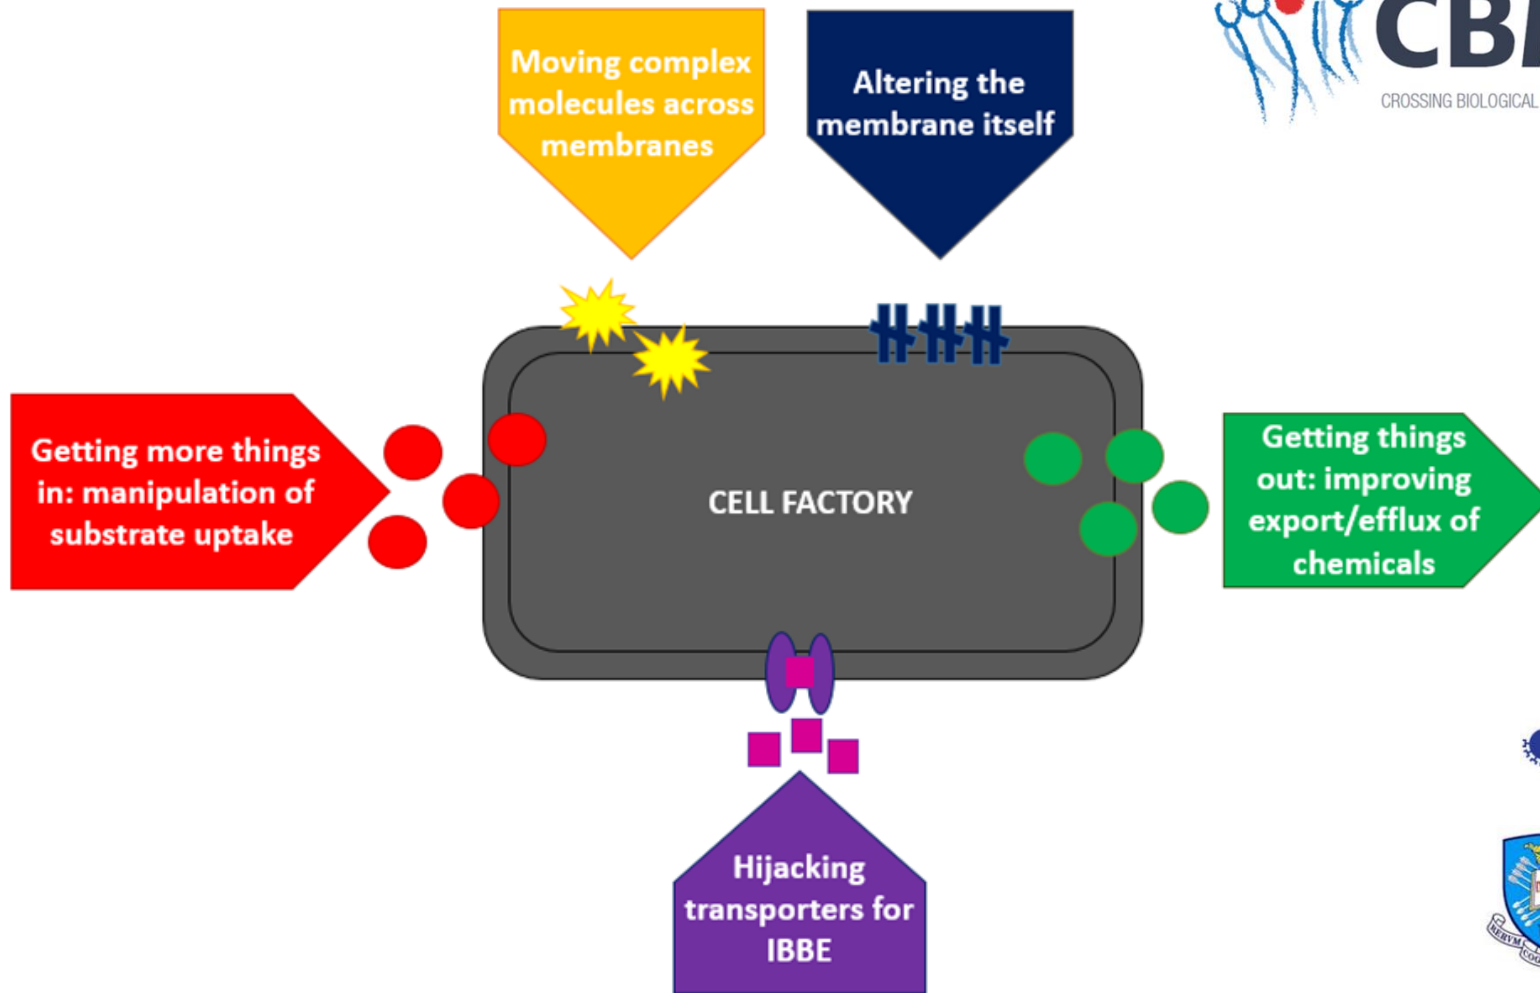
Moving complex molecules across membranes

Altering the membrane itself

CB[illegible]
CROSSING BIOLOGICAL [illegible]

Getting more things in: manipulation of substrate uptake

CELL FACTORY

Getting things out: improving export/efflux of chemicals

Hijacking transporters for IBBE